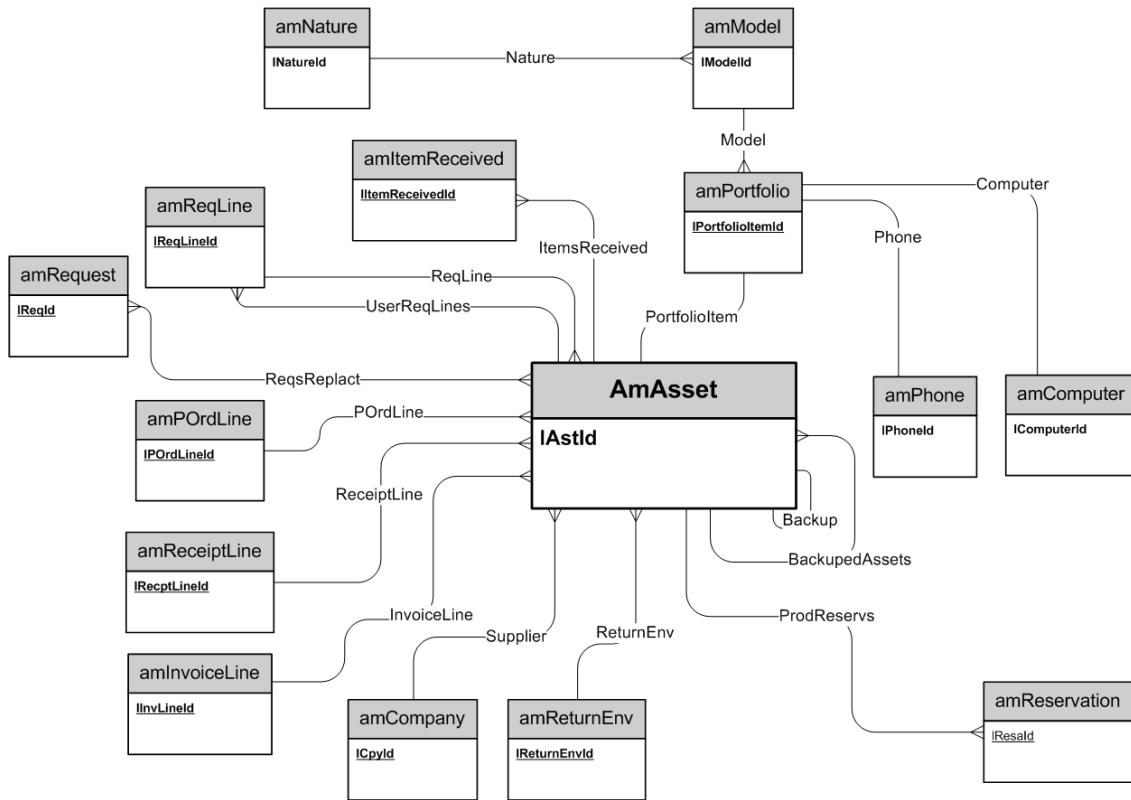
amNature
lNatureId

Nature

amModel
lModelId

Model

amItemReceived
lItemReceivedId

amPortfolio
lPortfolioItemId

Computer

amReqLine
lReqLineId

Phone

ItemsReceived

amRequest
lReqId

ReqLine

UserReqLines

PortfolioItem

ReqsReplact

AmAsset
lAstId

amPhone
lPhoneId

amComputer
lComputerId

amPOrdLine
lPOrdLineId

POrdLine

ReceiptLine

Backup

amReceiptLine
lRecptLineId

BackupedAssets

InvoiceLine

ProdReservs

ReturnEnv

Supplier

amInvoiceLine
lInvLineId

amCompany
lCpyId

amReturnEnv
lReturnEnvId

amReservation
lResaId